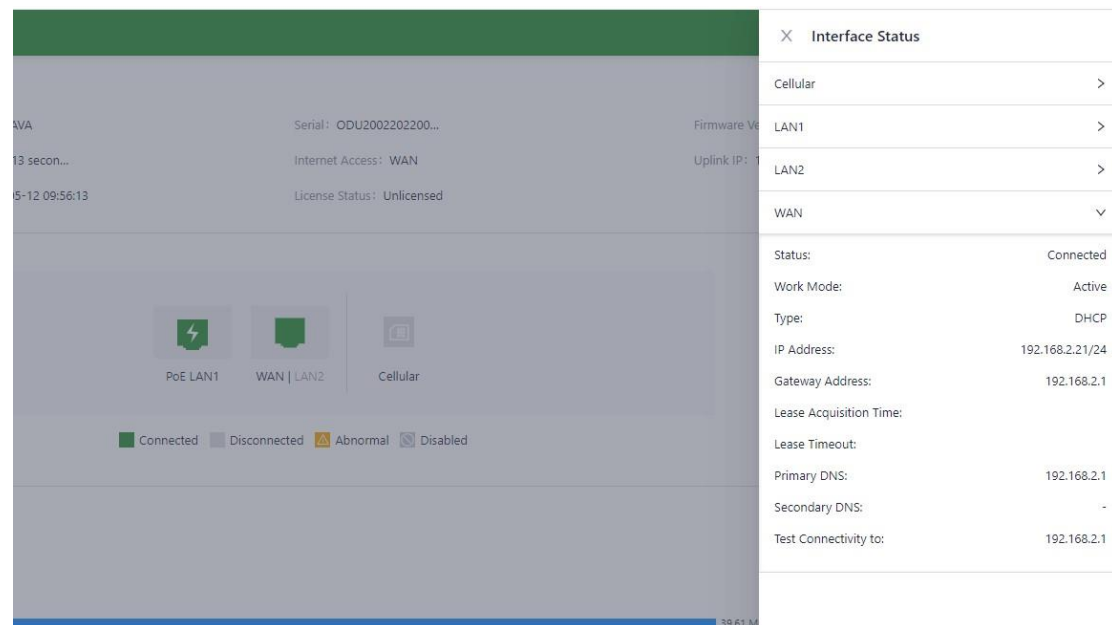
AVA

13 secon...

5-12 09:56:13

Serial: ODU2002202200...

Internet Access: WAN

License Status: Unlicensed

Firmware Ve

Uplink IP: 1

PoE LAN1

WAN | LAN2

Cellular

Connected Disconnected Abnormal Disabled

39.61 M

× Interface Status

Cellular >

LAN1 >

LAN2 >

WAN ∨

| | |
|---|---|
| Status: | Connected |
| Work Mode: | Active |
| Type: | DHCP |
| IP Address: | 192.168.2.21/24 |
| Gateway Address: | 192.168.2.1 |
| Lease Acquisition Time: | |
| Lease Timeout: | |
| Primary DNS: | 192.168.2.1 |
| Secondary DNS: | - |
| Test Connectivity to: | 192.168.2.1 |